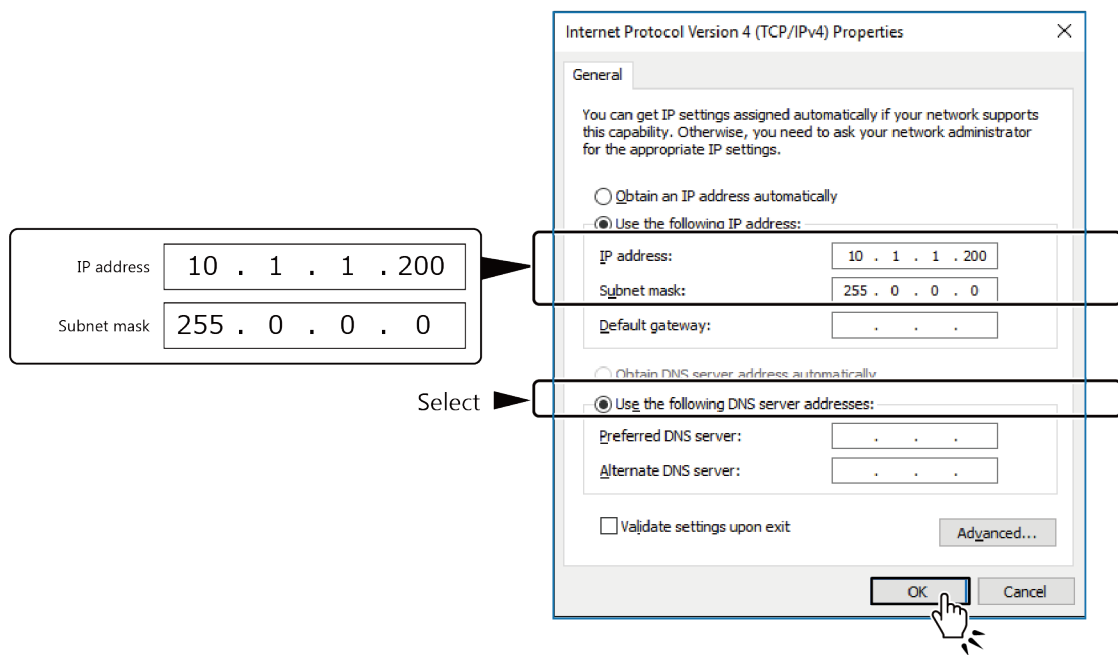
IP address 10 . 1 . 1 . 200

Subnet mask 255 . 0 . 0 . 0

Select

Internet Protocol Version 4 (TCP/IPv4) Properties

General

You can get IP settings assigned automatically if your network supports this capability. Otherwise, you need to ask your network administrator for the appropriate IP settings.

Obtain an IP address automatically

Use the following IP address:

IP address: 10 . 1 . 1 . 200

Subnet mask: 255 . 0 . 0 . 0

Default gateway: . . .

Obtain DNS server address automatically

Use the following DNS server addresses:

Preferred DNS server: . . .

Alternate DNS server: . . .

Validate settings upon exit

Advanced...

OK

Cancel